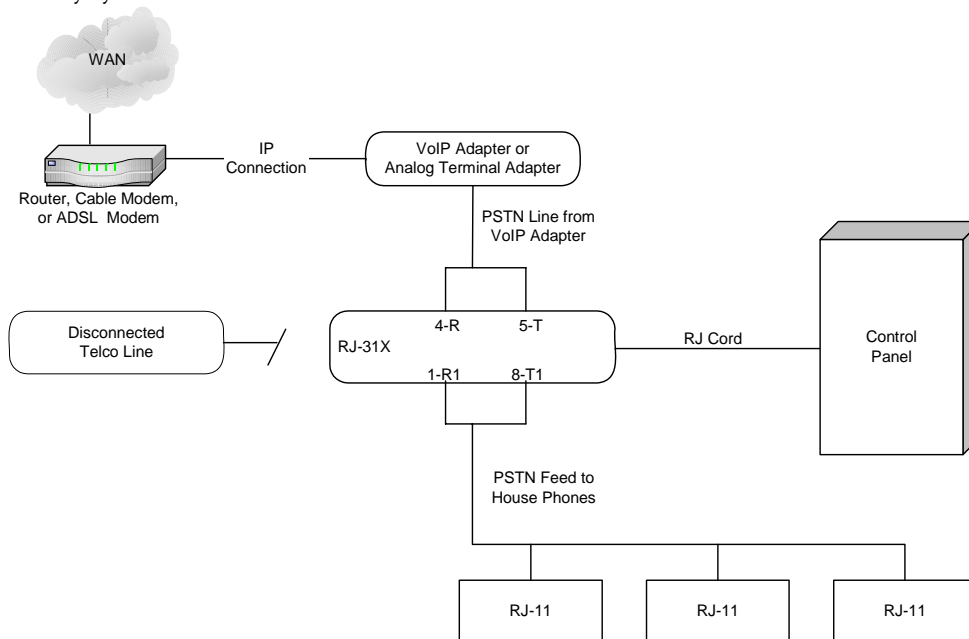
WAN

Router, Cable Modem, or ADSL Modem

IP Connection

VoIP Adapter or Analog Terminal Adapter

PSTN Line from VoIP Adapter

Disconnected Telco Line

RJ-31X

4-R

5-T

1-R1

8-T1

RJ Cord

Control Panel

PSTN Feed to House Phones

RJ-11

RJ-11

RJ-11